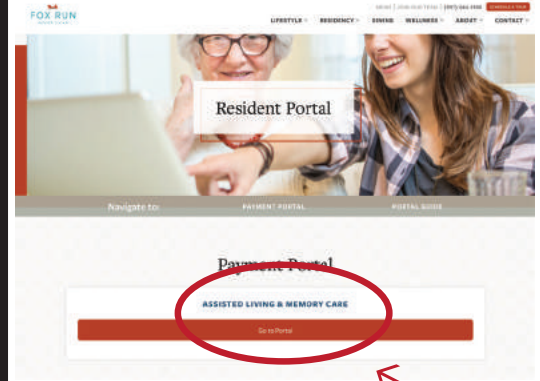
FOX RUN
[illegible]

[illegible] | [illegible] | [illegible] SCHEDULE A TOUR

LIFESTYLE RESIDENCY DINING WELLNESS ABOUT CONTACT

Resident Portal

Navigate to: PAYMENT PORTAL PORTAL GUIDE

Payment Portal

ASSISTED LIVING & MEMORY CARE

Go to Portal